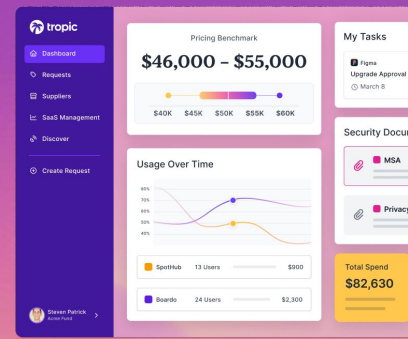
tropic

Dashboard
Requests
Suppliers
SaaS Management
Discover
Create Request

Steven Patrick
Acme Fund

Pricing Benchmark
$46,000 – $55,000
$40K $45K $50K $55K $60K

Usage Over Time
80%
70%
60%
50%
40%

SpotHub 13 Users $900
Boardo 24 Users $2,300

My Tasks
Figma
Upgrade Approval
March 8

Security Docu
MSA
Privacy

Total Spend
$82,630